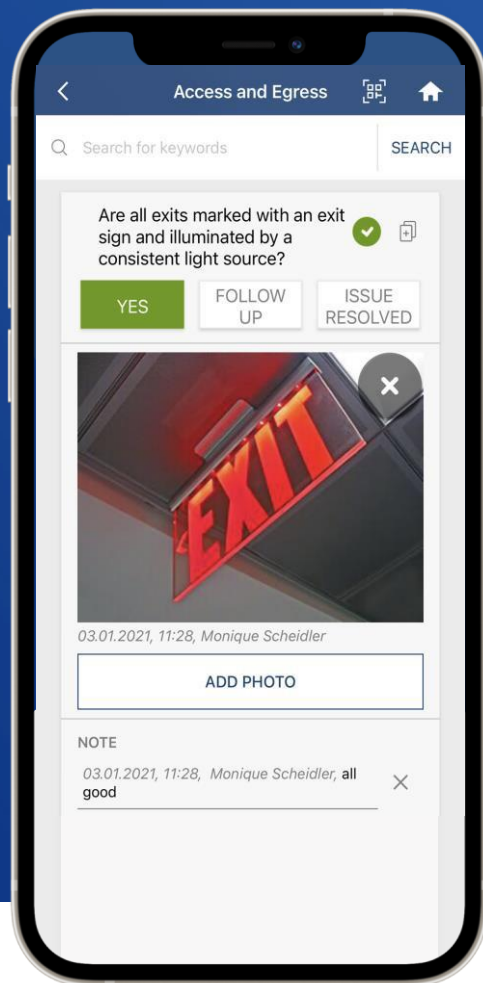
Access and Egress

Search for keywords

SEARCH

Are all exits marked with an exit sign and illuminated by a consistent light source?

YES

FOLLOW UP

ISSUE RESOLVED

EXIT

03.01.2021, 11:28, Monique Scheidler

ADD PHOTO

NOTE

03.01.2021, 11:28, Monique Scheidler, all good